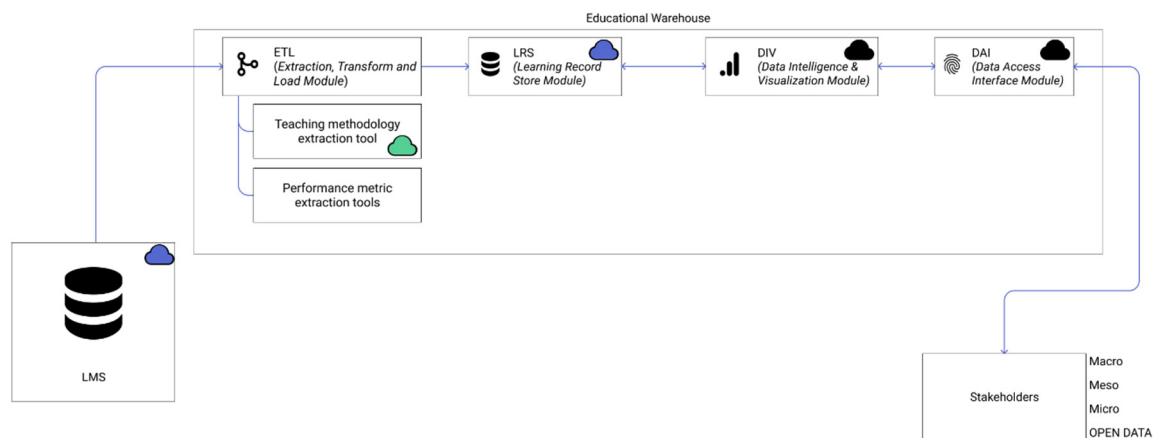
Educational Warehouse

ETL
(Extraction, Transform and Load Module)

Teaching methodology extraction tool

Performance metric extraction tools

LRS
(Learning Record Store Module)

DIV
(Data Intelligence & Visualization Module)

DAI
(Data Access Interface Module)

LMS

Stakeholders

Macro
Meso
Micro
OPEN DATA